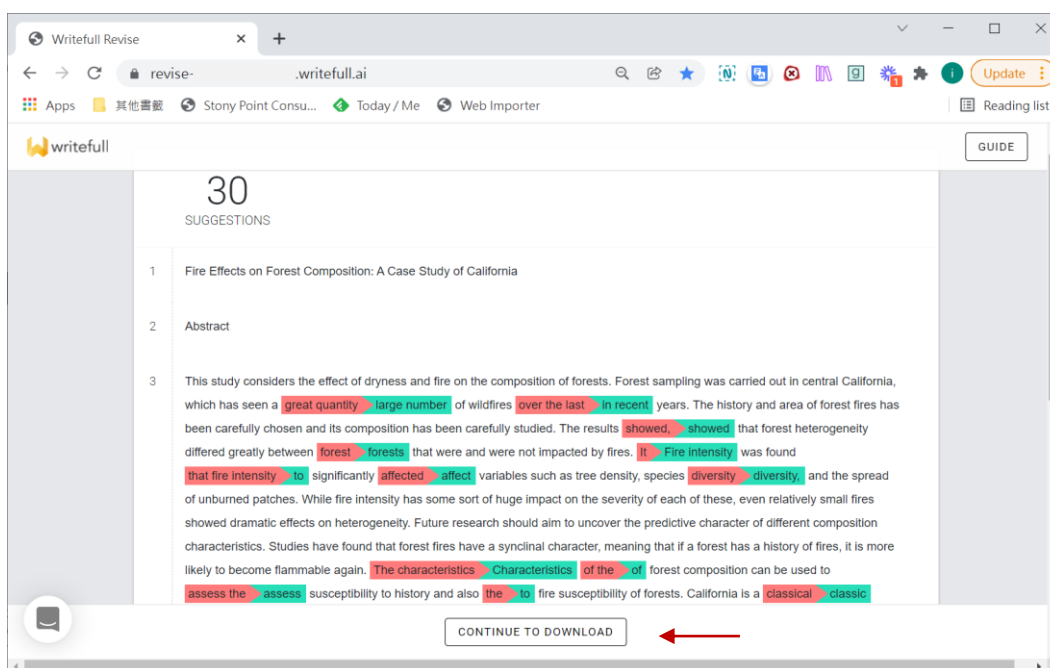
Writefull Revise × +

revise- .writefull.ai

Update

Apps 其他書籤 Stony Point Consu... Today / Me Web Importer Reading list

writefull

GUIDE

30
SUGGESTIONS

1 Fire Effects on Forest Composition: A Case Study of California

2 Abstract

3 This study considers the effect of dryness and fire on the composition of forests. Forest sampling was carried out in central California, which has seen a great quantity large number of wildfires over the last in recent years. The history and area of forest fires has been carefully chosen and its composition has been carefully studied. The results showed, showed that forest heterogeneity differed greatly between forest forests that were and were not impacted by fires. It Fire intensity was found that fire intensity to significantly affected affect variables such as tree density, species diversity diversity, and the spread of unburned patches. While fire intensity has some sort of huge impact on the severity of each of these, even relatively small fires showed dramatic effects on heterogeneity. Future research should aim to uncover the predictive character of different composition characteristics. Studies have found that forest fires have a synclinal character, meaning that if a forest has a history of fires, it is more likely to become flammable again. The characteristics Characteristics of the of forest composition can be used to assess the assess susceptibility to history and also the to fire susceptibility of forests. California is a classical classic

CONTINUE TO DOWNLOAD